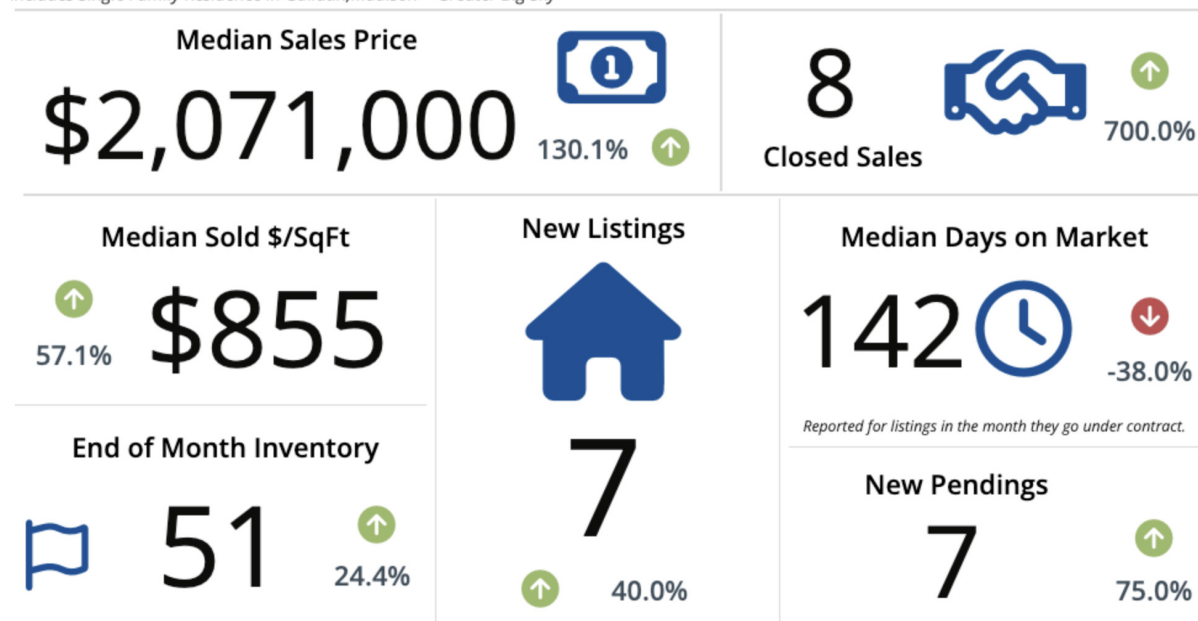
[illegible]

Median Sales Price
$2,071,000
130.1%

8
Closed Sales
700.0%

Median Sold $/SqFt
57.1%
$855

New Listings
7
40.0%

Median Days on Market
142
-38.0%
Reported for listings in the month they go under contract.

End of Month Inventory
51
24.4%

New Pendings
7
75.0%